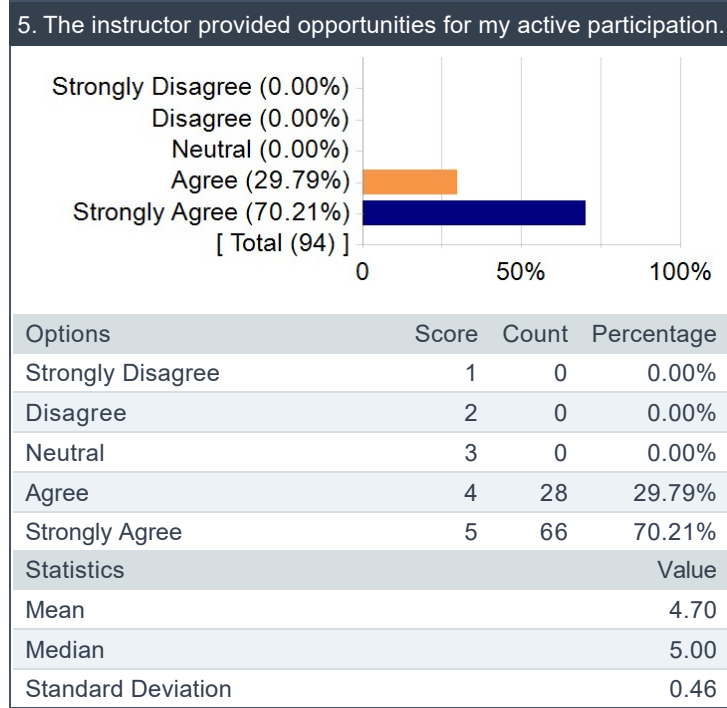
5. The instructor provided opportunities for my active participation.

Strongly Disagree (0.00%)
Disagree (0.00%)
Neutral (0.00%)
Agree (29.79%)
Strongly Agree (70.21%)
[ Total (94) ]

0 50% 100%

| Options | Score | Count | Percentage |
|---|---|---|---|
| Strongly Disagree | 1 | 0 | 0.00% |
| Disagree | 2 | 0 | 0.00% |
| Neutral | 3 | 0 | 0.00% |
| Agree | 4 | 28 | 29.79% |
| Strongly Agree | 5 | 66 | 70.21% |

| Statistics | Value |
|---|---|
| Mean | 4.70 |
| Median | 5.00 |
| Standard Deviation | 0.46 |